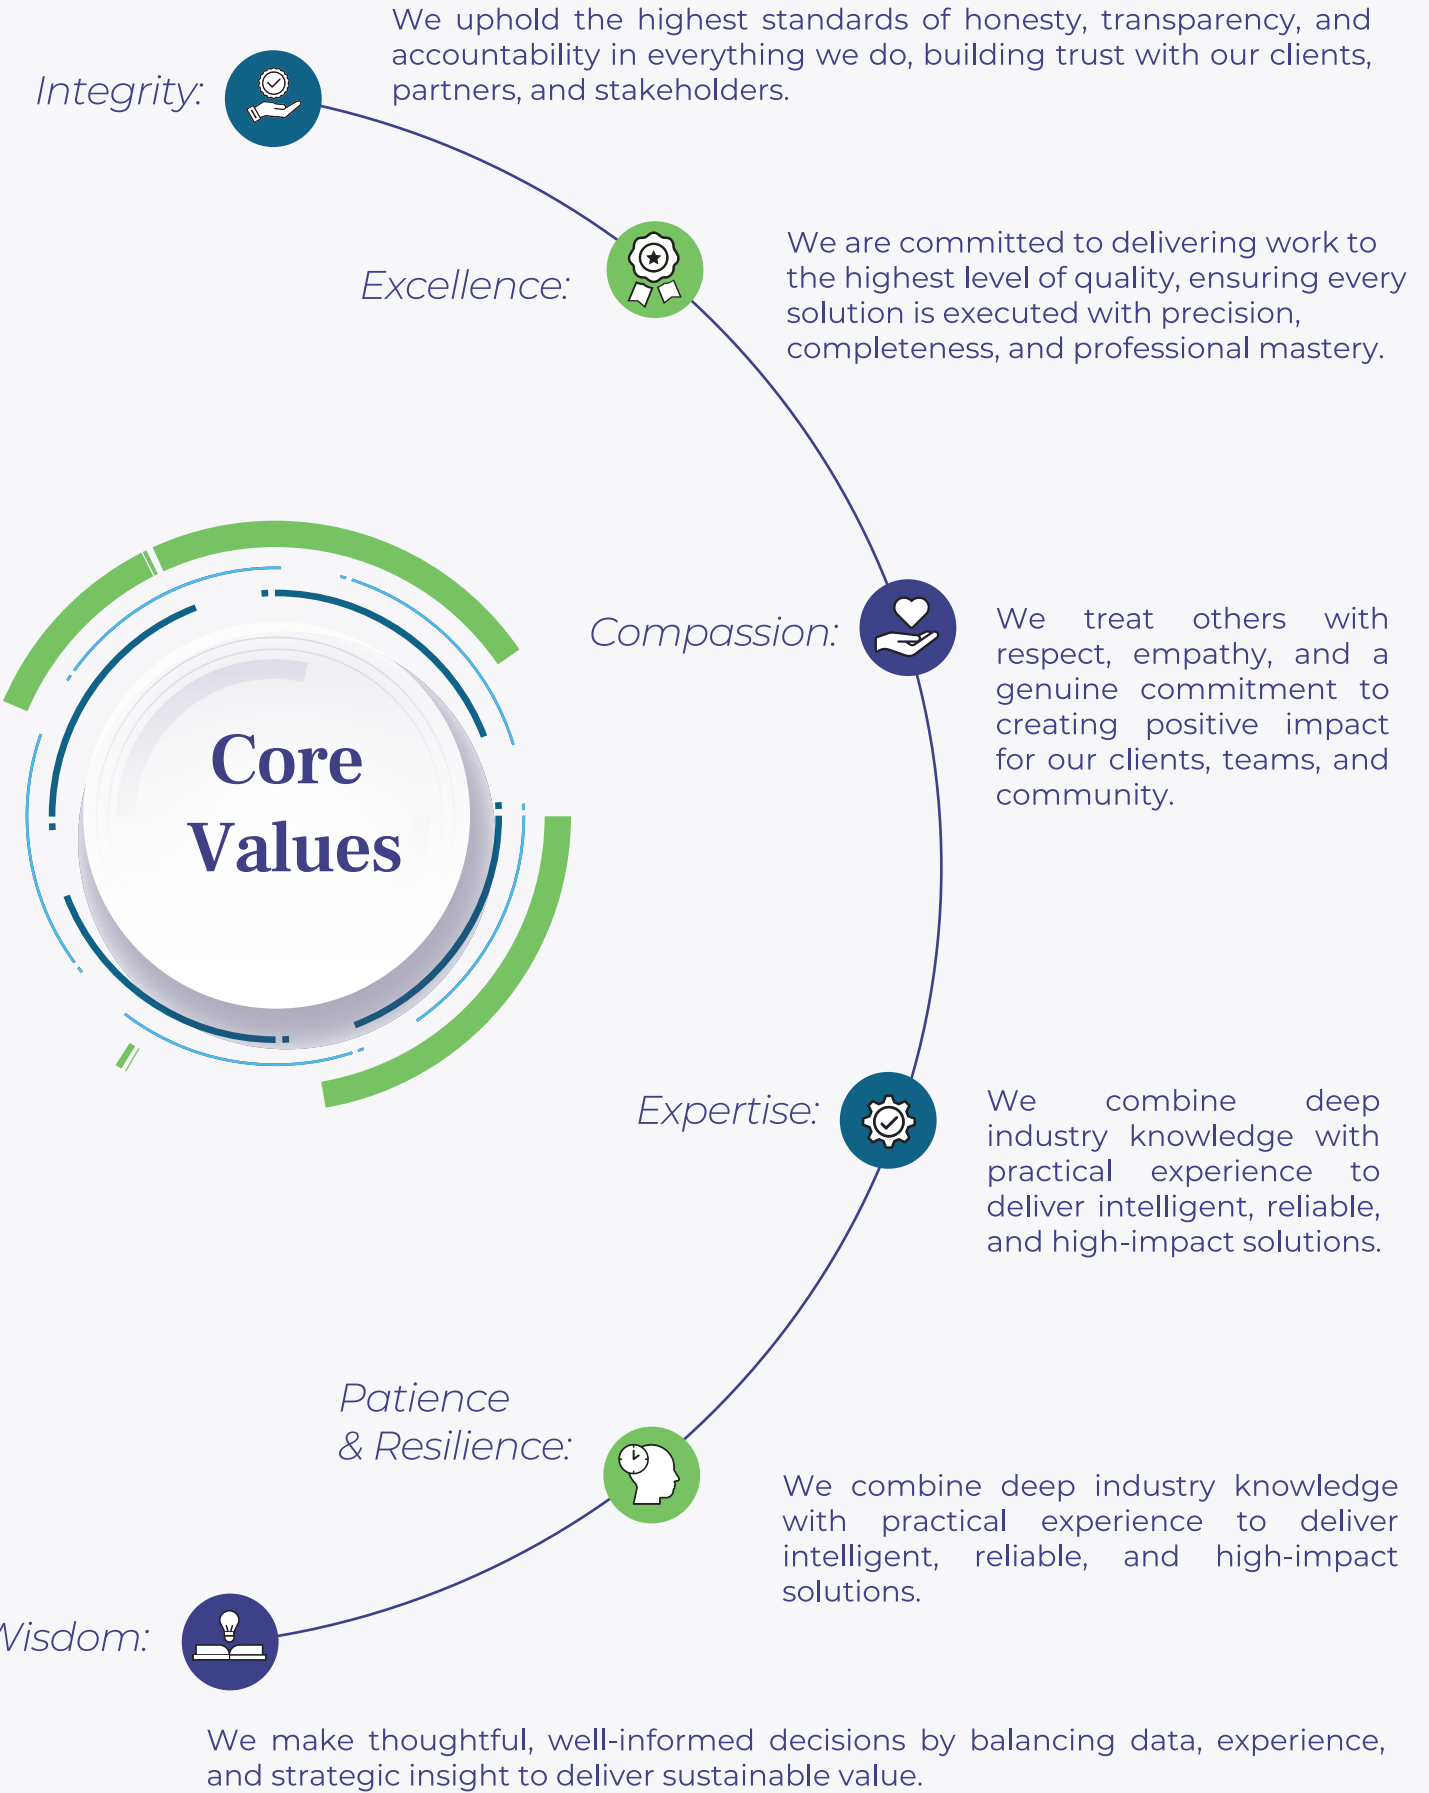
Integrity:

We uphold the highest standards of honesty, transparency, and accountability in everything we do, building trust with our clients, partners, and stakeholders.

Excellence:

We are committed to delivering work to the highest level of quality, ensuring every solution is executed with precision, completeness, and professional mastery.

Core Values

Compassion:

We treat others with respect, empathy, and a genuine commitment to creating positive impact for our clients, teams, and community.

Expertise:

We combine deep industry knowledge with practical experience to deliver intelligent, reliable, and high-impact solutions.

Patience & Resilience:

We combine deep industry knowledge with practical experience to deliver intelligent, reliable, and high-impact solutions.

Visdom:

We make thoughtful, well-informed decisions by balancing data, experience, and strategic insight to deliver sustainable value.